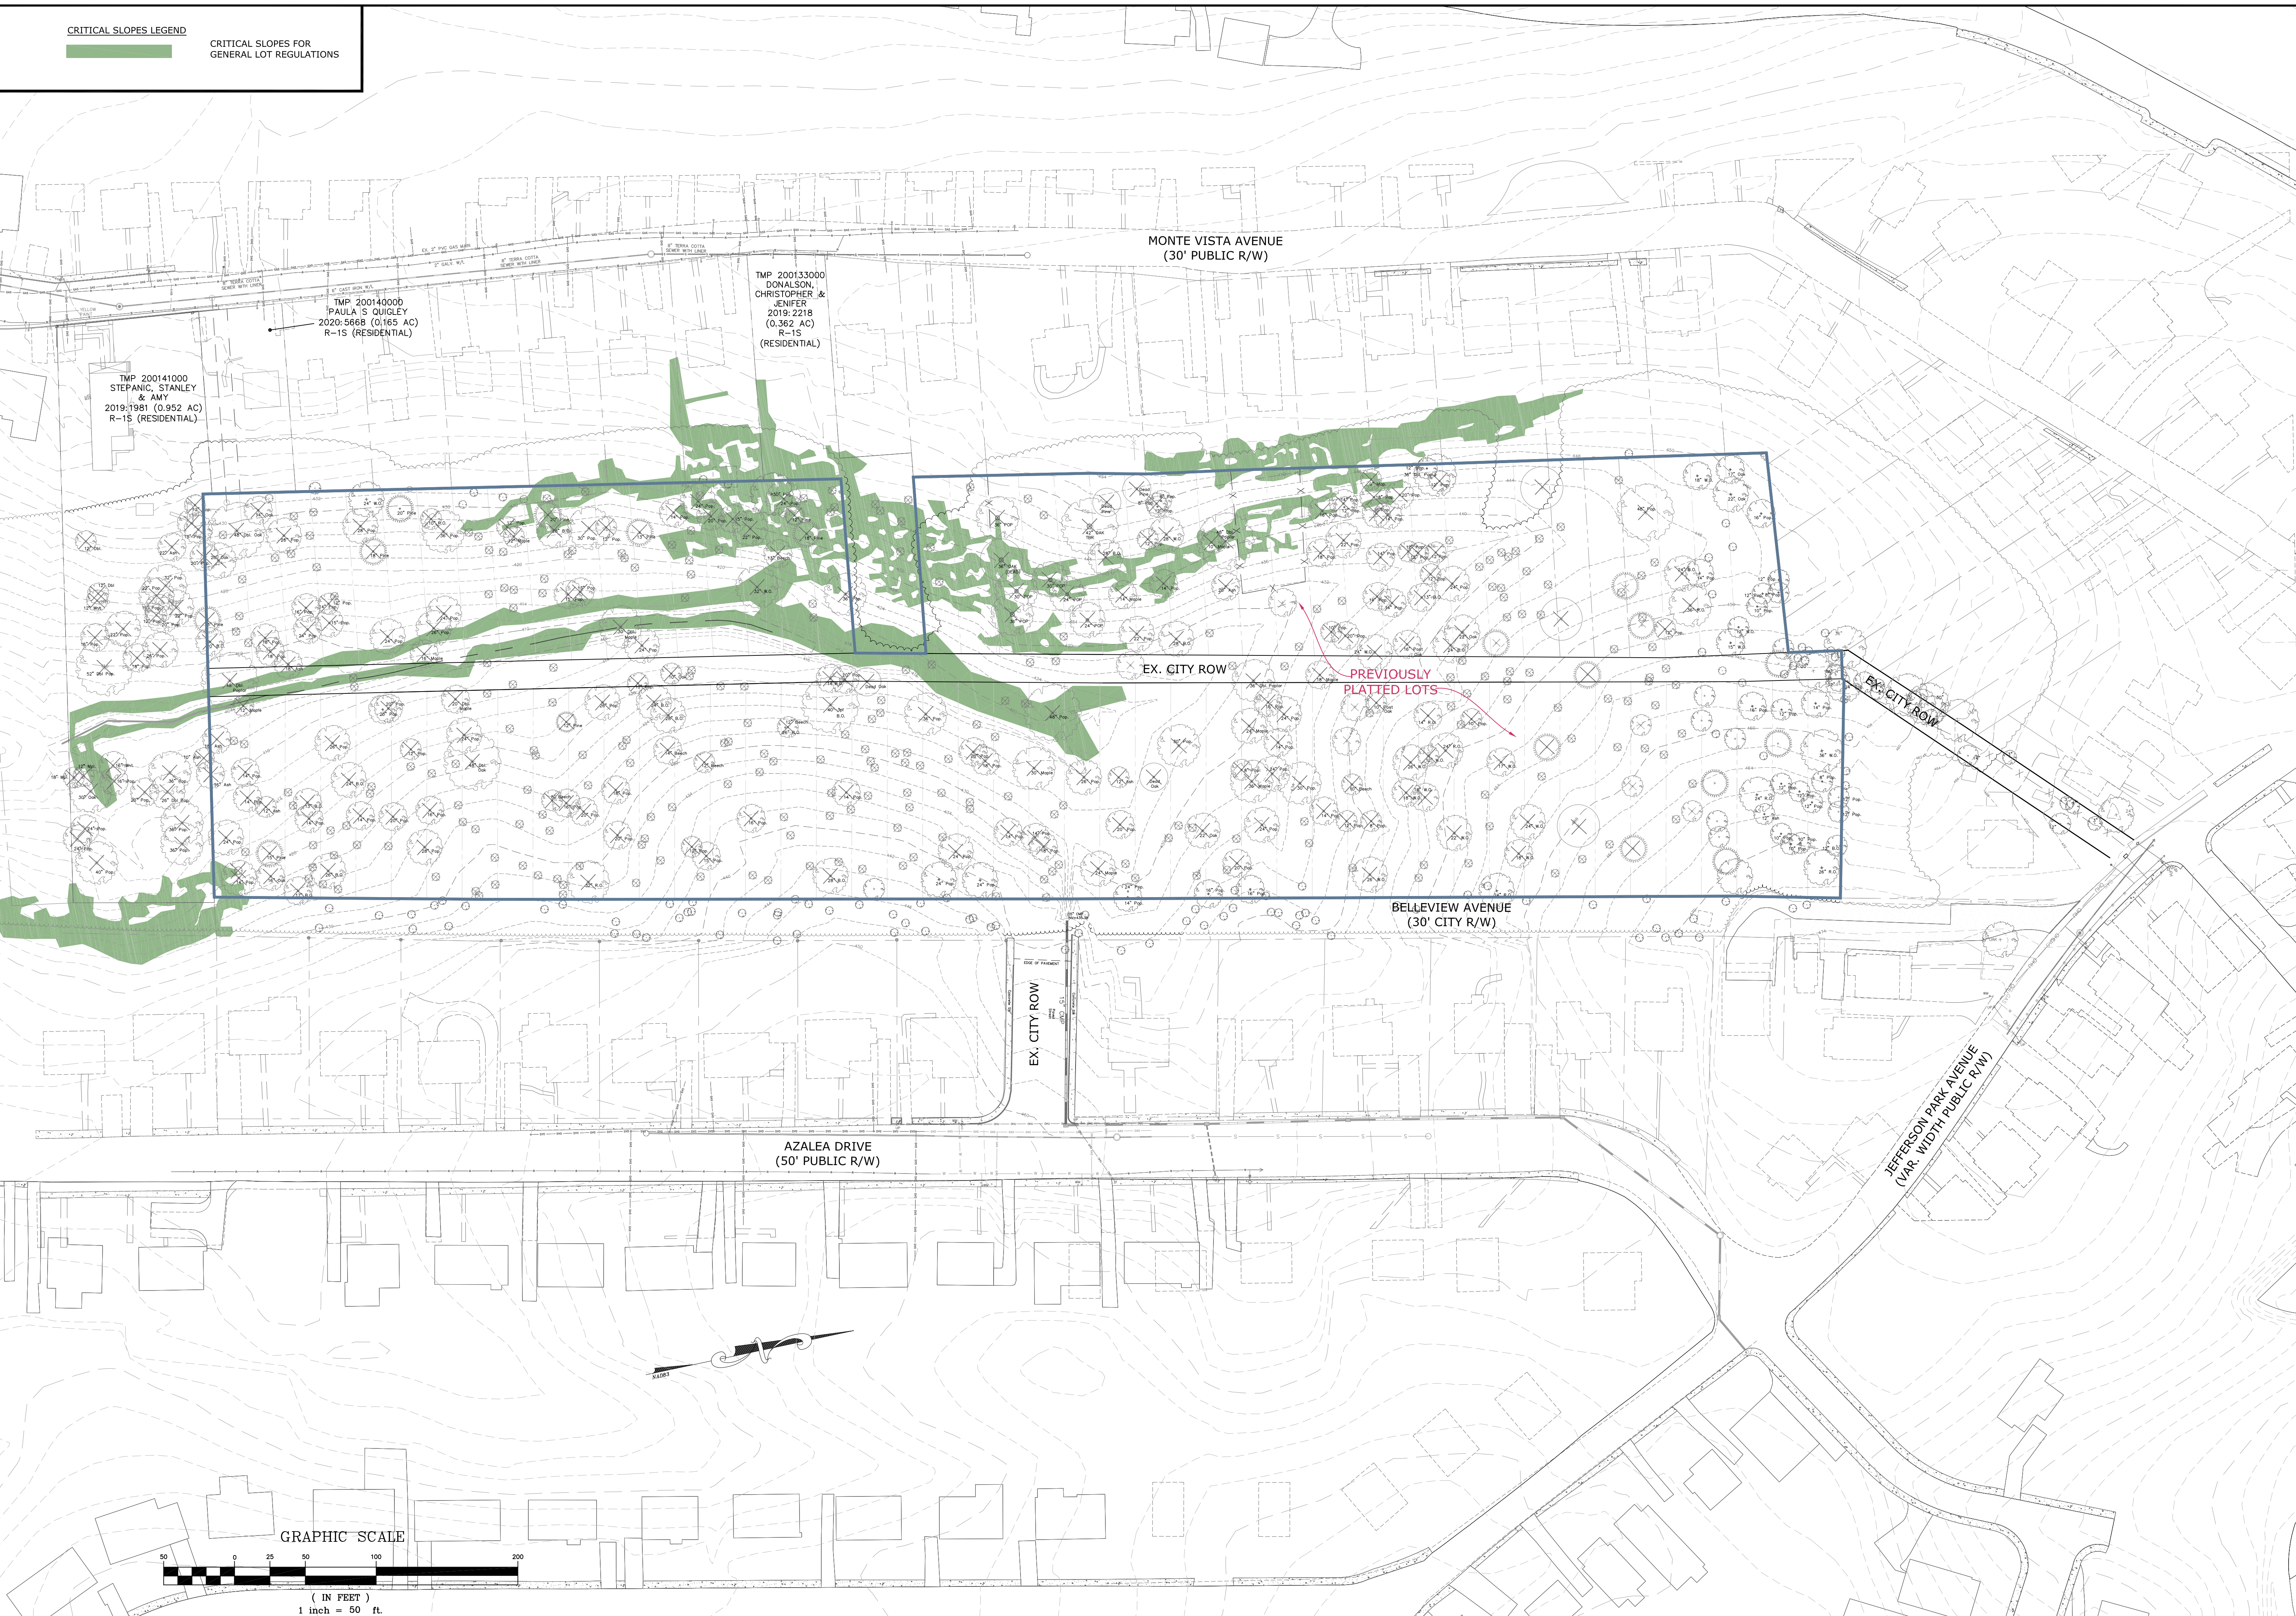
CRITICAL SLOPES LEGEND

CRITICAL SLOPES FOR GENERAL LOT REGULATIONS

MONTE VISTA AVENUE
(30' PUBLIC R/W)

TMP 200133000
DONALSON, CHRISTOPHER & JENIFER
2019:2218
(0.362 AC)
R-1S
(RESIDENTIAL)

TMP 200140000
PAULA S QUIGLEY
2020:5668 (0.165 AC)
R-1S (RESIDENTIAL)

TMP 200141000
STEPANIC, STANLEY & AMY
2019:1981 (0.952 AC)
R-1S (RESIDENTIAL)

EX. CITY ROW

PREVIOUSLY PLATTED LOTS

EX. CITY ROW

BELLEVIEW AVENUE
(30' CITY R/W)

EX. CITY ROW

AZALEA DRIVE
(50' PUBLIC R/W)

JEFFERSON PARK AVENUE
(VAR. WIDTH PUBLIC R/W)

NAD83

GRAPHIC SCALE
50 0 25 50 100 200
( IN FEET )
1 inch = 50 ft.